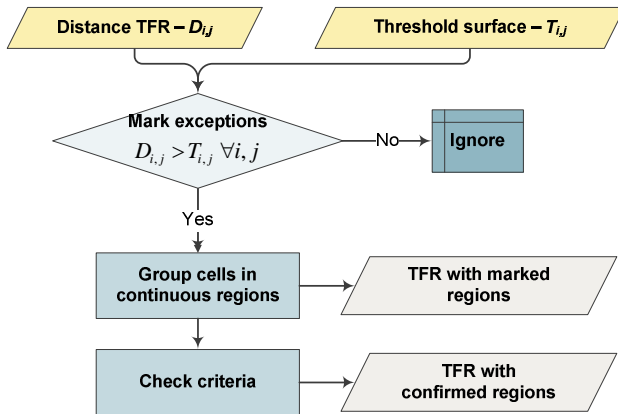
Distance TFR – $D_{i,j}$

Threshold surface – $T_{i,j}$

Mark exceptions
$D_{i,j} > T_{i,j} \ \forall i, j$

No

Ignore

Yes

Group cells in continuous regions

TFR with marked regions

Check criteria

TFR with confirmed regions